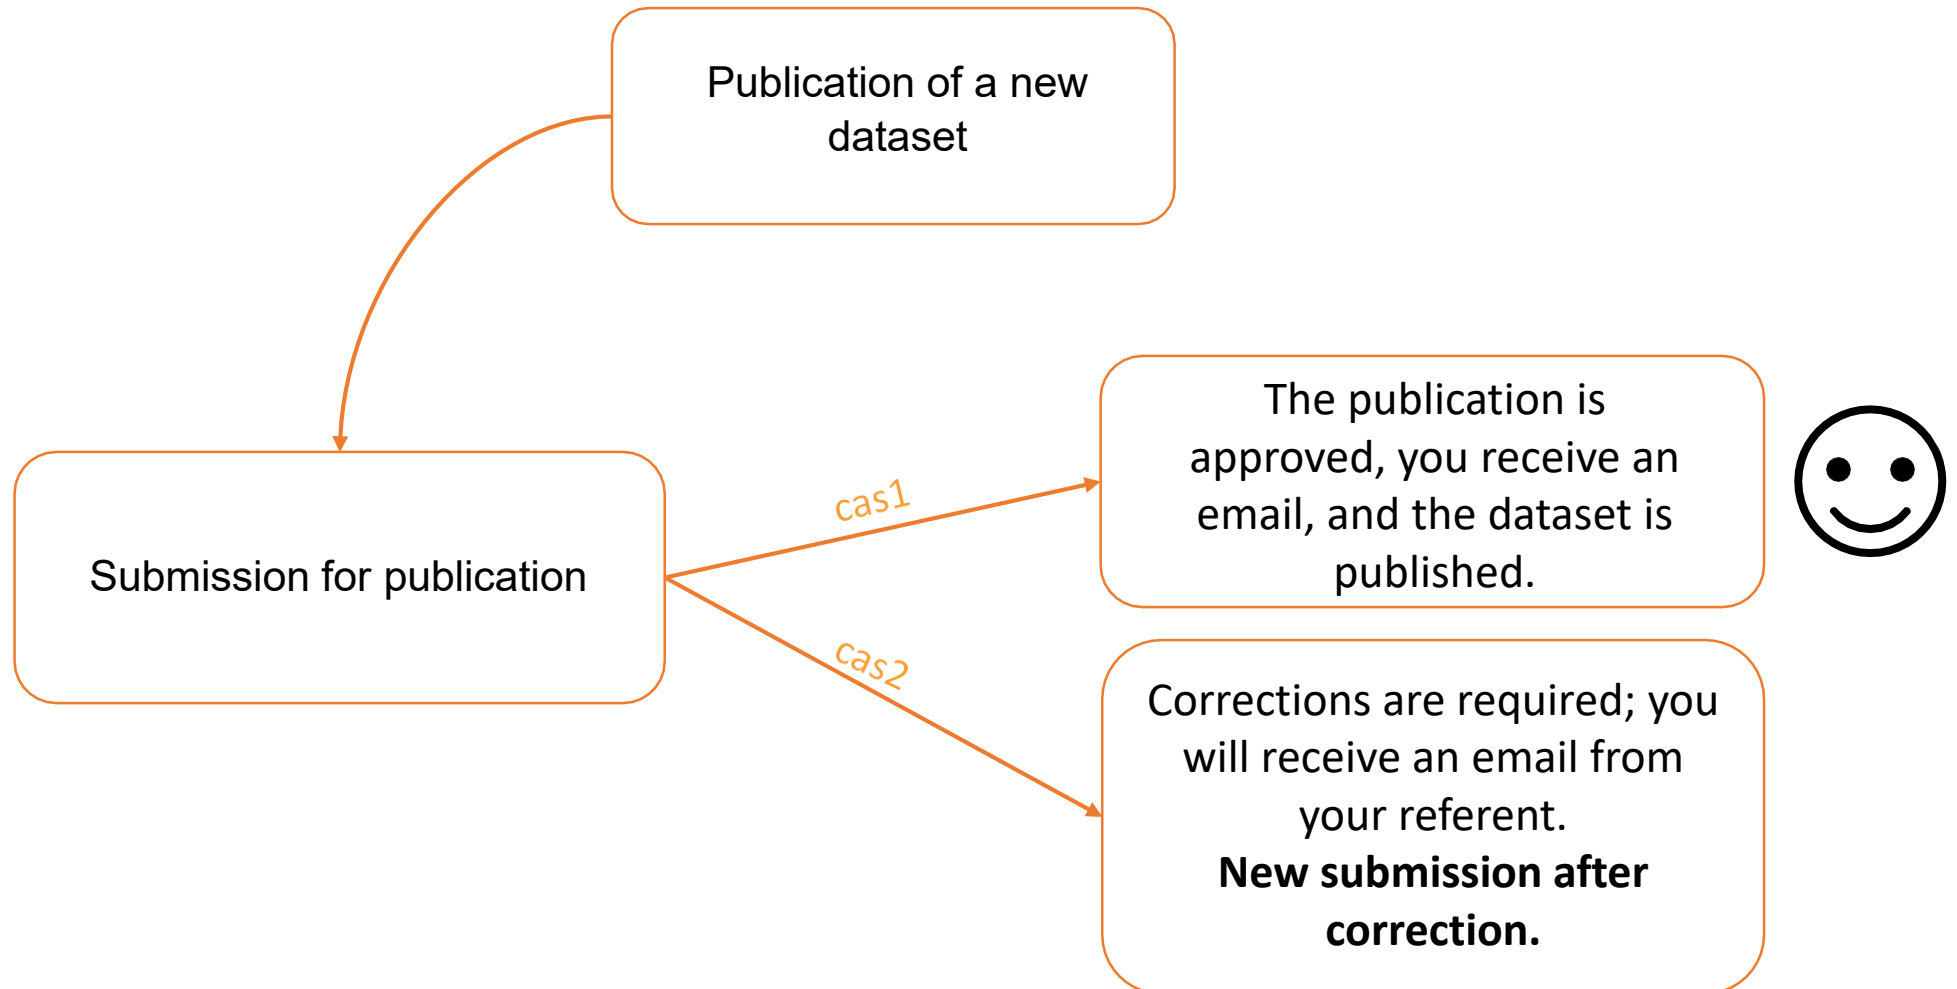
Publication of a new dataset

Submission for publication

cas1

cas2

The publication is approved, you receive an email, and the dataset is published.

Corrections are required; you will receive an email from your referent.
**New submission after correction.**